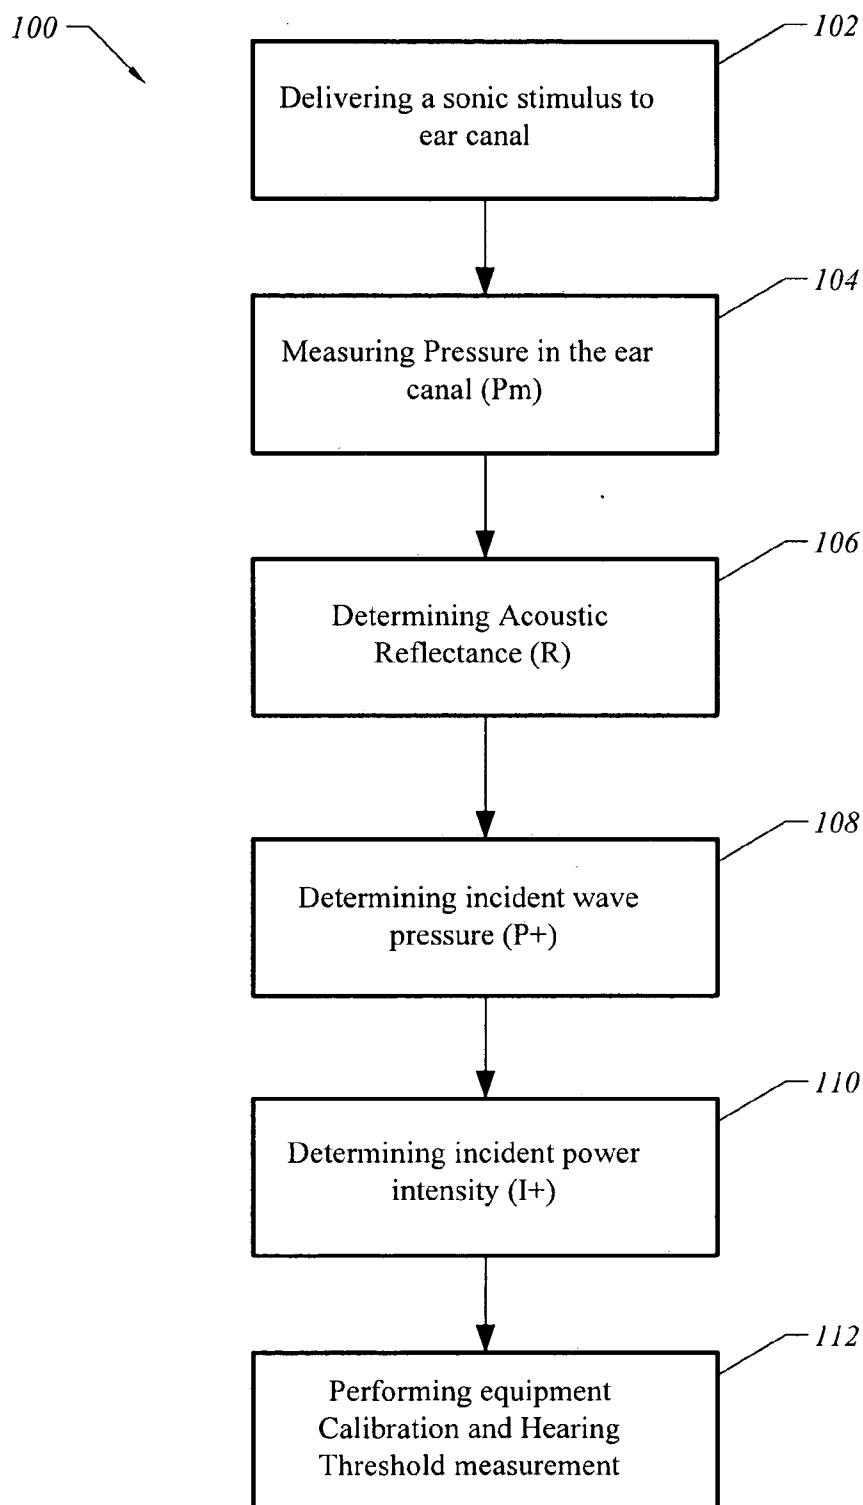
100

102

Delivering a sonic stimulus to ear canal

104

Measuring Pressure in the ear canal (Pm)

106

Determining Acoustic Reflectance (R)

108

Determining incident wave pressure (P+)

110

Determining incident power intensity (I+)

112

Performing equipment Calibration and Hearing Threshold measurement